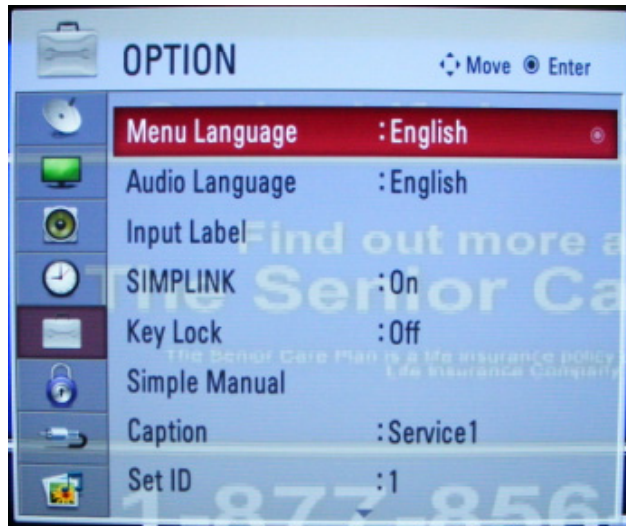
OPTION
Move Enter

Menu Language : English
Audio Language : English
Input Label
SIMPLINK : On
Key Lock : Off
Simple Manual
Caption : Service1
Set ID : 1

Find out more a
The Senior Ca
The Senior Care Plan is a life insurance policy
Life Insurance Company
1-877-856